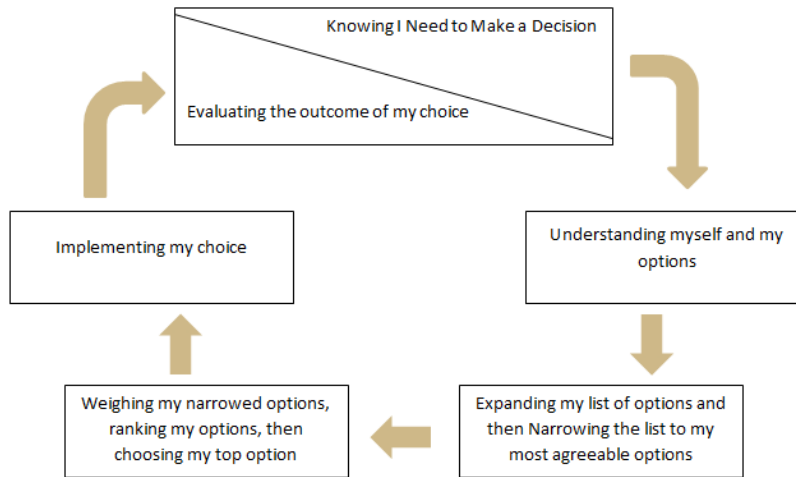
Knowing I Need to Make a Decision

Evaluating the outcome of my choice

Understanding myself and my options

Expanding my list of options and then Narrowing the list to my most agreeable options

Weighing my narrowed options, ranking my options, then choosing my top option

Implementing my choice